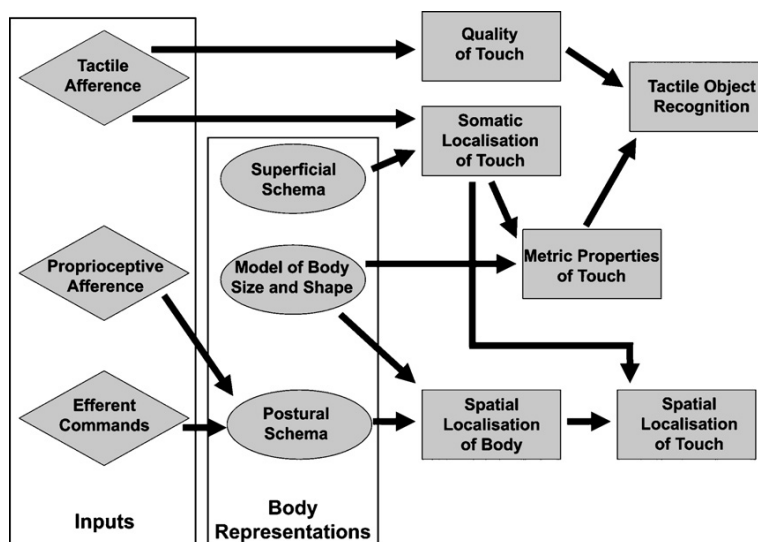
Tactile Afference

Quality of Touch

Tactile Object Recognition

Somatic Localisation of Touch

Superficial Schema

Metric Properties of Touch

Proprioceptive Afference

Model of Body Size and Shape

Efferent Commands

Postural Schema

Spatial Localisation of Body

Spatial Localisation of Touch

Inputs

Body Representations